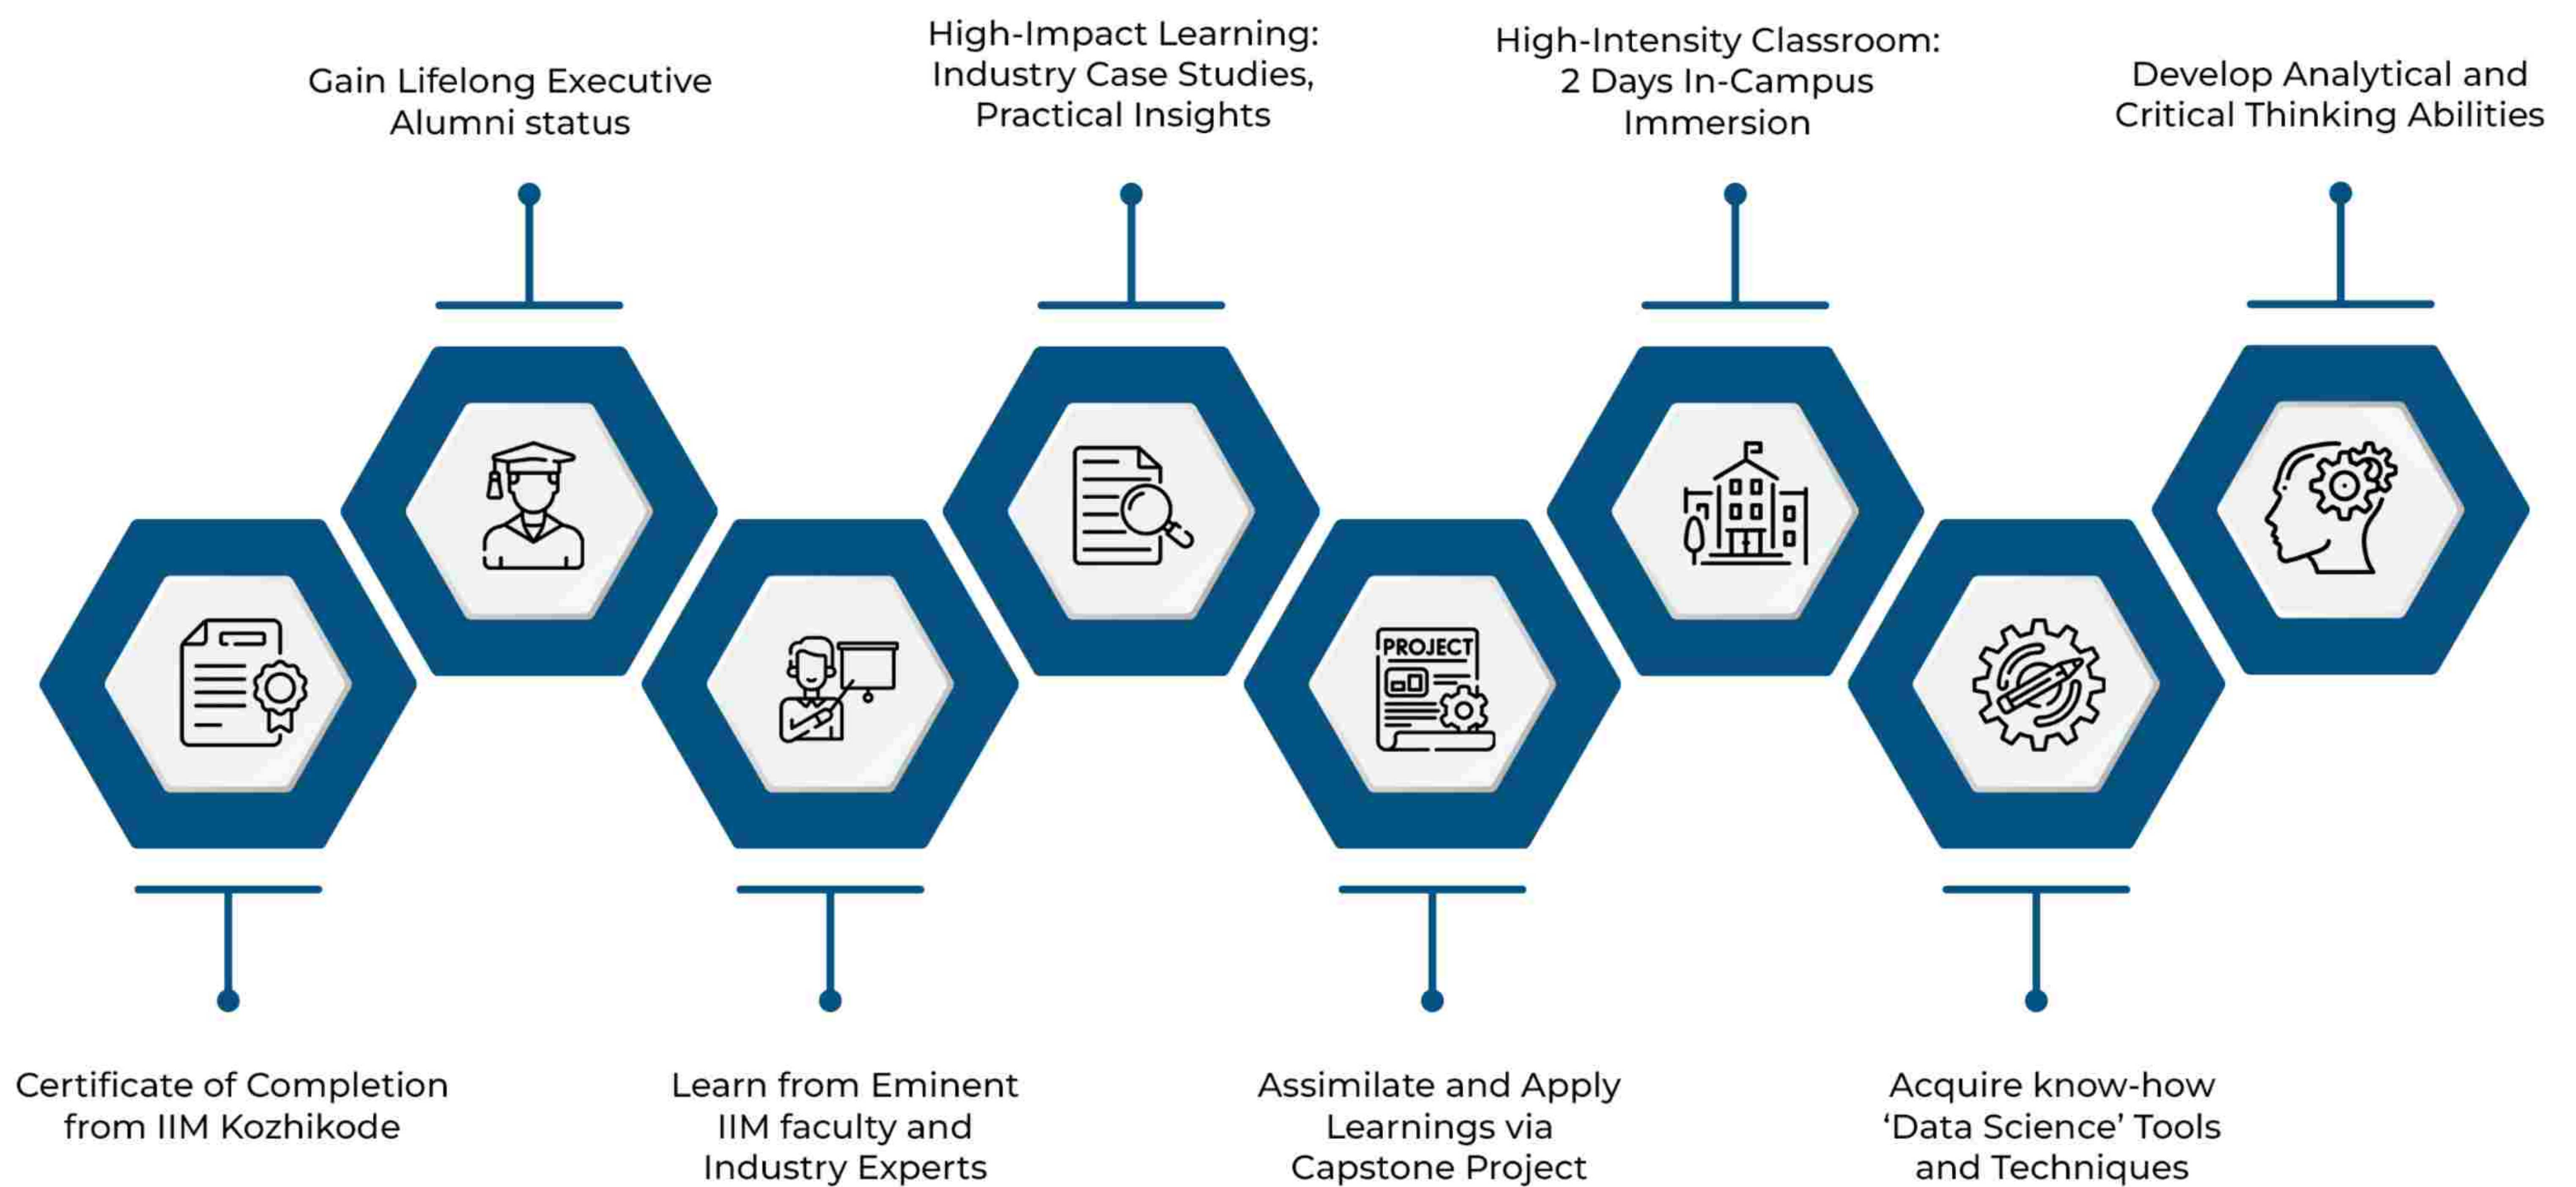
Certificate of Completion from IIM Kozhikode

Gain Lifelong Executive Alumni status

Learn from Eminent IIM faculty and Industry Experts

High-Impact Learning: Industry Case Studies, Practical Insights

PROJECT

Assimilate and Apply Learnings via Capstone Project

High-Intensity Classroom: 2 Days In-Campus Immersion

Acquire know-how 'Data Science' Tools and Techniques

Develop Analytical and Critical Thinking Abilities